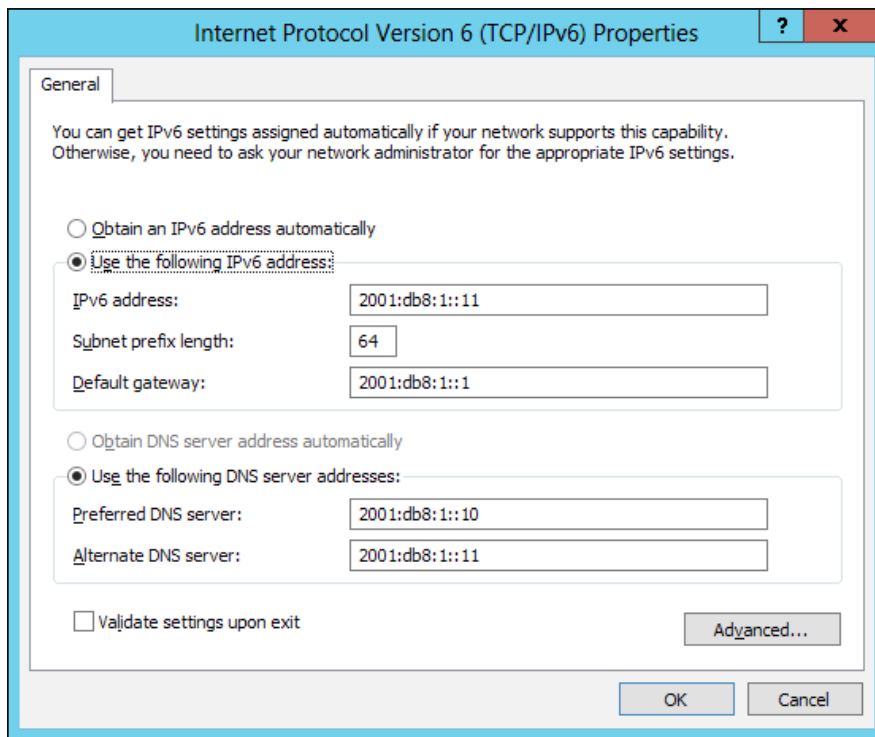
Internet Protocol Version 6 (TCP/IPv6) Properties

?

x

General

You can get IPv6 settings assigned automatically if your network supports this capability. Otherwise, you need to ask your network administrator for the appropriate IPv6 settings.

Obtain an IPv6 address automatically

Use the following IPv6 address:

IPv6 address: 2001:db8:1::11

Subnet prefix length: 64

Default gateway: 2001:db8:1::1

Obtain DNS server address automatically

Use the following DNS server addresses:

Preferred DNS server: 2001:db8:1::10

Alternate DNS server: 2001:db8:1::11

Validate settings upon exit

Advanced...

OK

Cancel